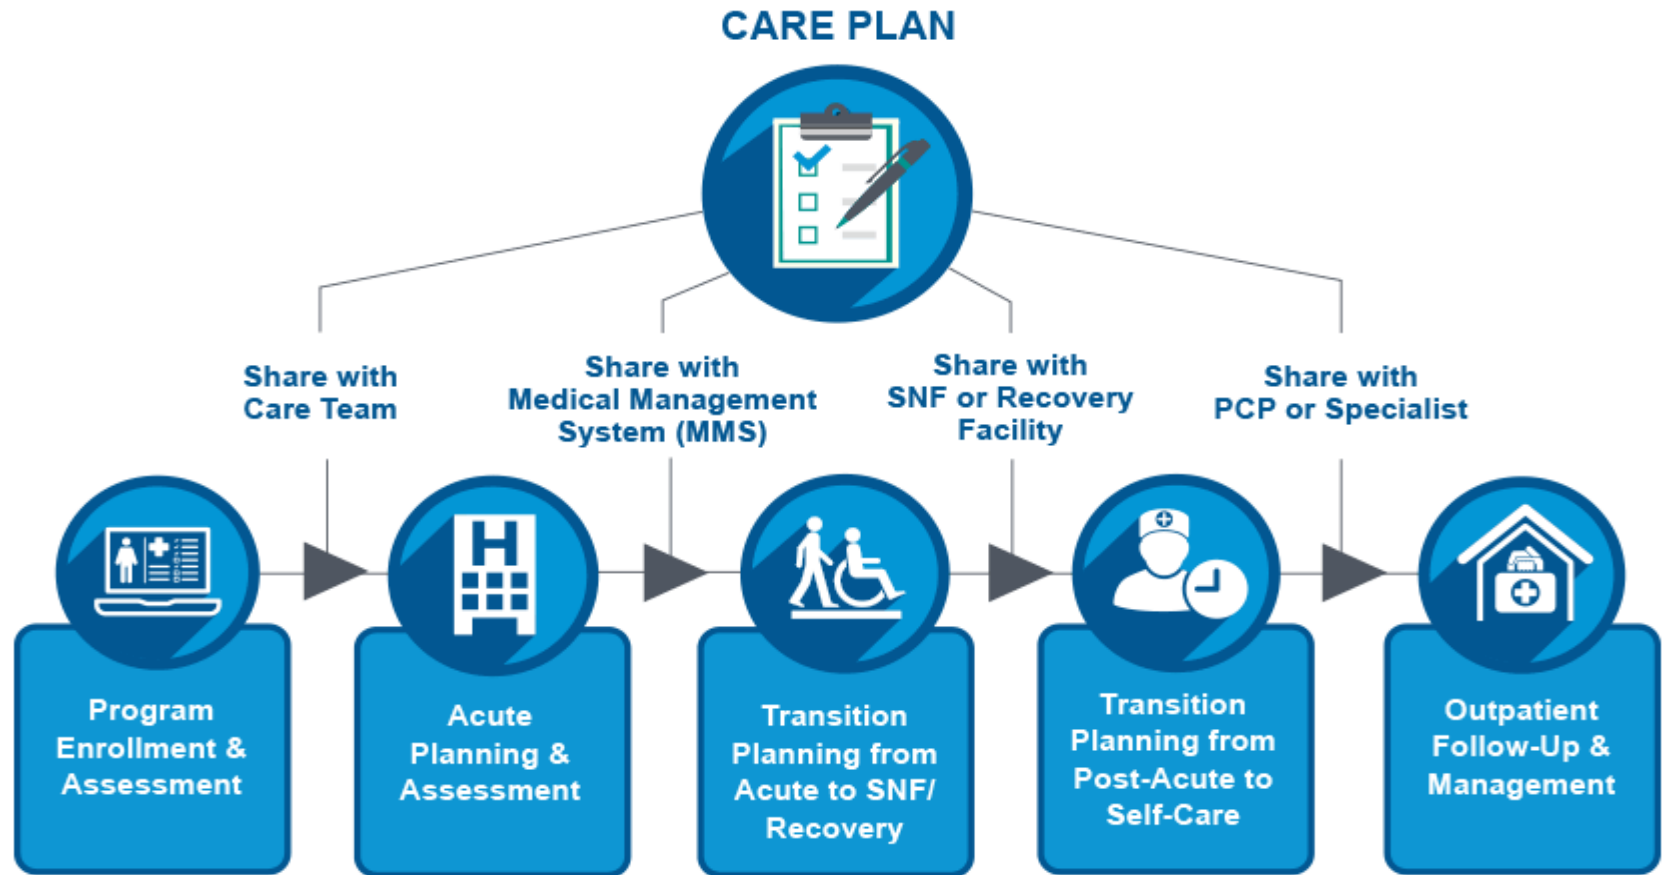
CARE PLAN

Share with Care Team

Share with Medical Management System (MMS)

Share with SNF or Recovery Facility

Share with PCP or Specialist

H

Program Enrollment & Assessment

Acute Planning & Assessment

Transition Planning from Acute to SNF/ Recovery

Transition Planning from Post-Acute to Self-Care

Outpatient Follow-Up & Management